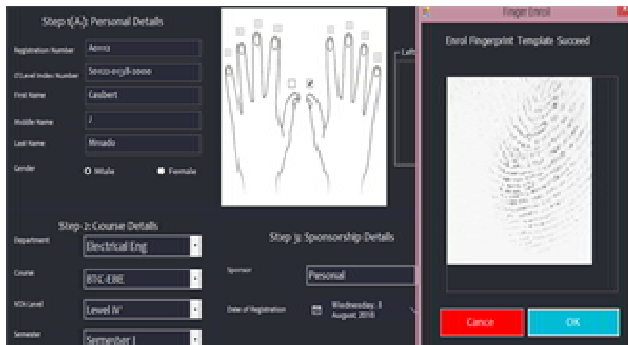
Step 1(A): Personal Details

Registration Number
A0012

O'Level Index Number
S0102-0038-2010

First Name
Casibert

Middle Name
J

Last Name
Mnsado

Gender
Male
Female

Step 2: Course Details

Department
Electrical Eng

Course
BTC-EXE

NCN Level
Level IV

Semester
Semester I

Step 3: Sponsorship Details

Sponsor
Personal

Date of Registration
Wednesday, 1 August 2018

Finger Enroll

Enrol Fingerprint Template Succeed

Cance

OK